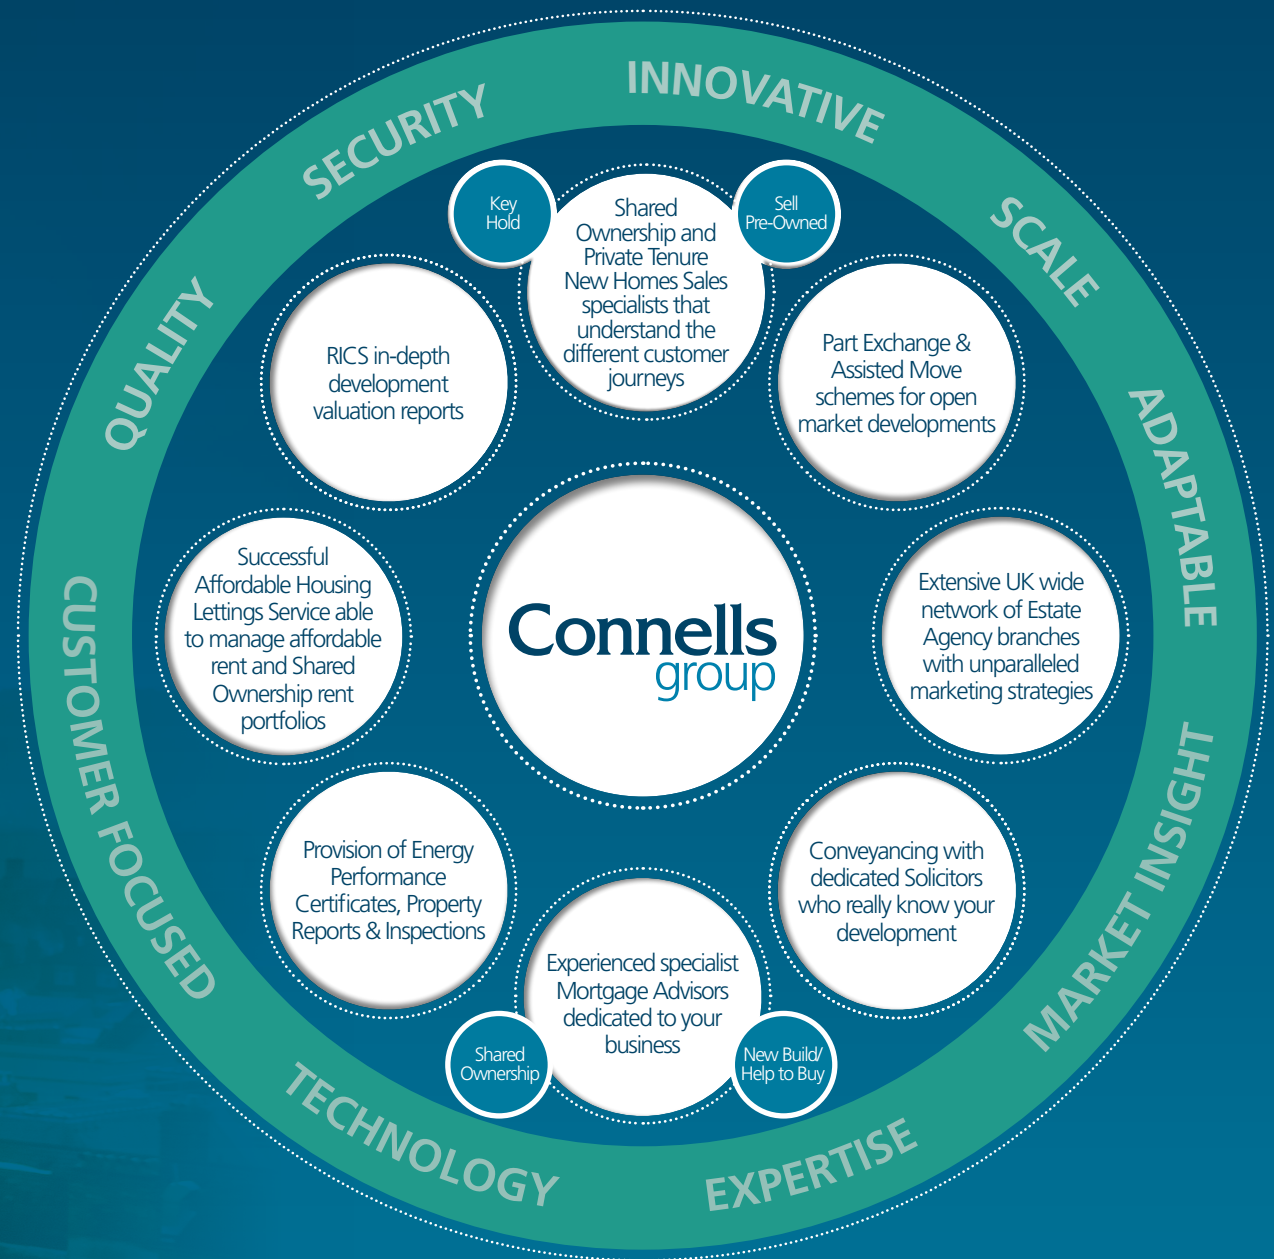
INNOVATIVE

SCALE

ADAPTABLE

MARKET INSIGHT

EXPERTISE

TECHNOLOGY

CUSTOMER FOCUSED

QUALITY

SECURITY

Key Hold

Shared Ownership and Private Tenure New Homes Sales specialists that understand the different customer journeys

Sell Pre-Owned

Part Exchange & Assisted Move schemes for open market developments

Extensive UK wide network of Estate Agency branches with unparalleled marketing strategies

Conveyancing with dedicated Solicitors who really know your development

Experienced specialist Mortgage Advisors dedicated to your business

Shared Ownership

New Build/ Help to Buy

Provision of Energy Performance Certificates, Property Reports & Inspections

Successful Affordable Housing Lettings Service able to manage affordable rent and Shared Ownership rent portfolios

RICS in-depth development valuation reports

Connells group